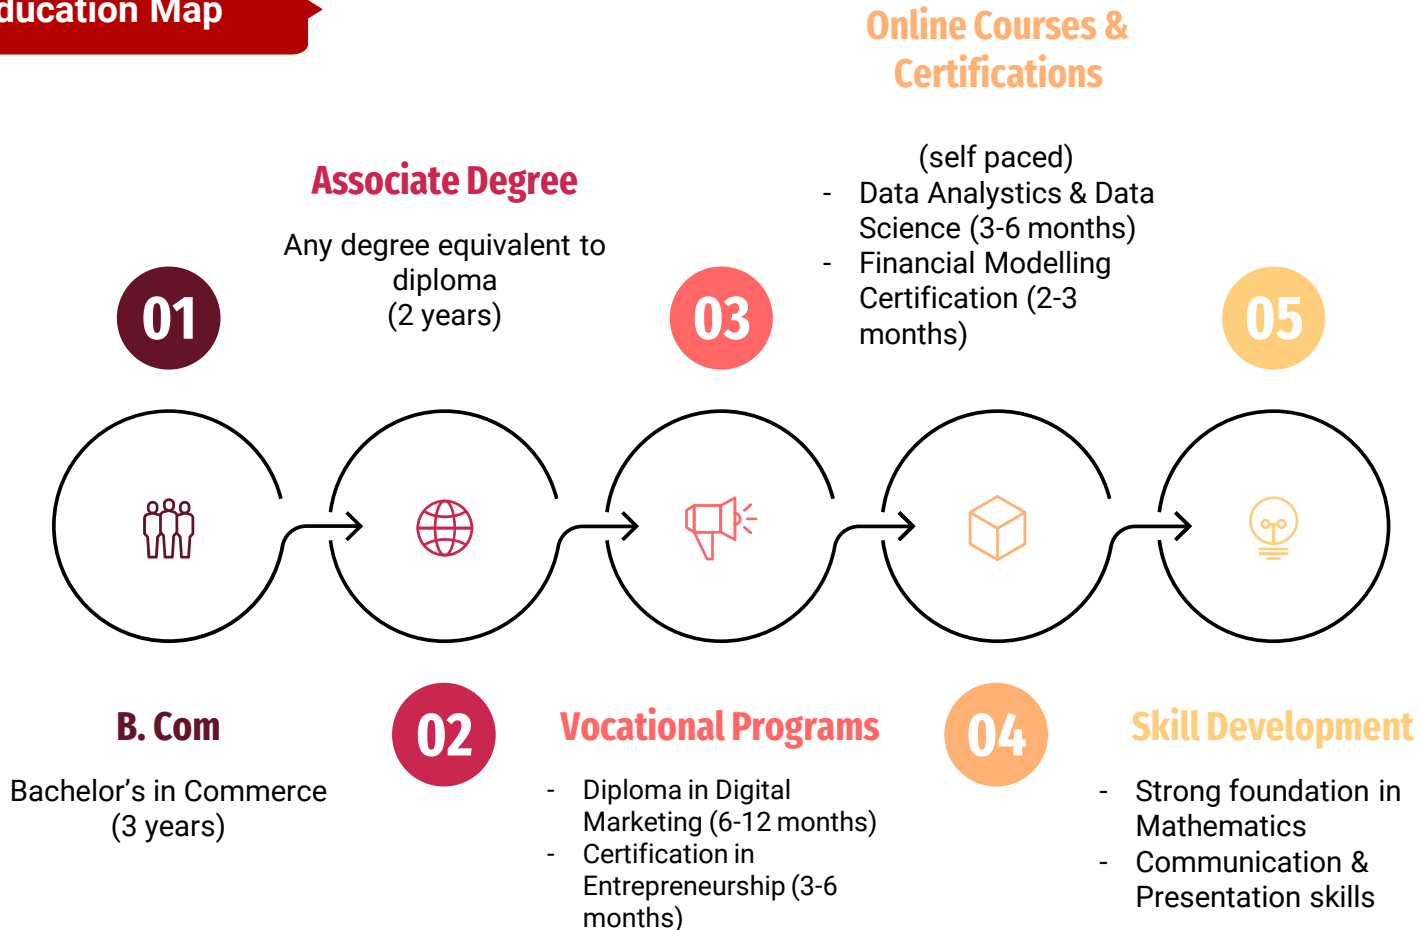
ducation Map

01

B. Com

Bachelor’s in Commerce (3 years)

Associate Degree

Any degree equivalent to diploma (2 years)

02

03

Vocational Programs

- Diploma in Digital Marketing (6-12 months)
- Certification in Entrepreneurship (3-6 months)

Online Courses & Certifications

(self paced)
- Data Analystics & Data Science (3-6 months)
- Financial Modelling Certification (2-3 months)

04

05

Skill Development

- Strong foundation in Mathematics
- Communication & Presentation skills